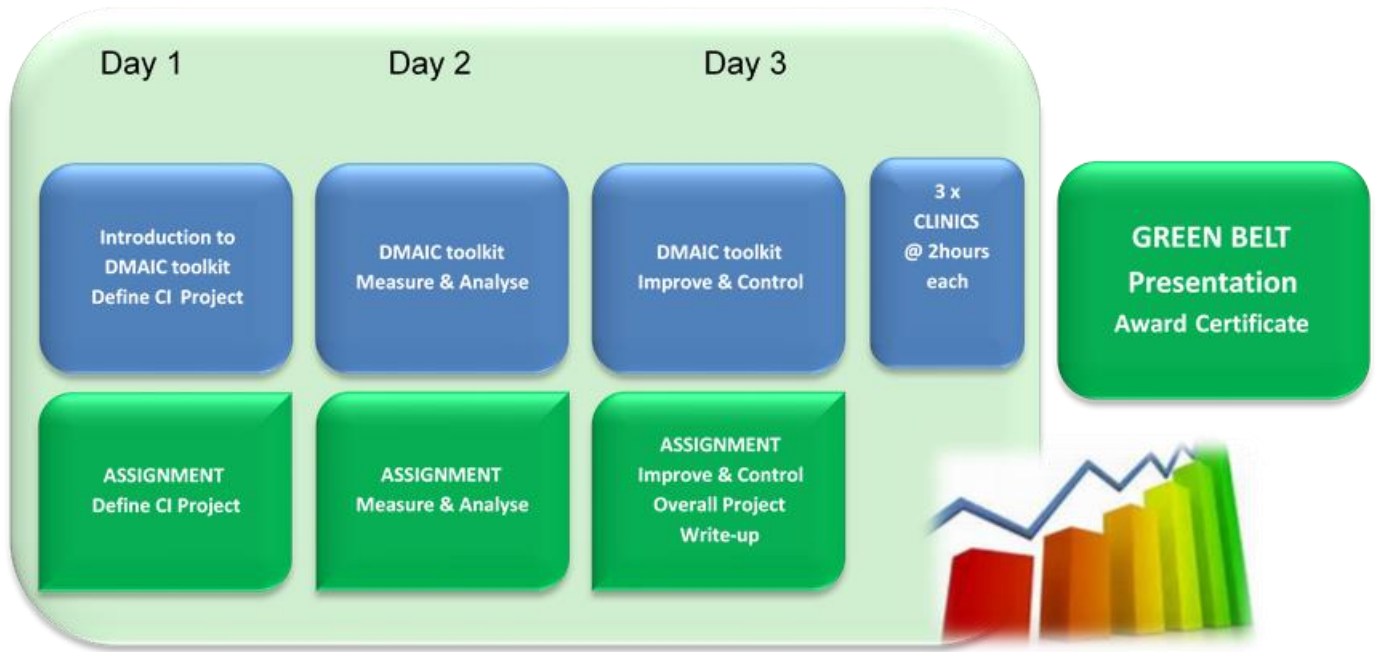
Day 1

Day 2

Day 3

Introduction to DMAIC toolkit Define CI Project

DMAIC toolkit Measure & Analyse

DMAIC toolkit Improve & Control

3 x CLINICS @ 2hours each

GREEN BELT Presentation Award Certificate

ASSIGNMENT Define CI Project

ASSIGNMENT Measure & Analyse

ASSIGNMENT Improve & Control Overall Project Write-up